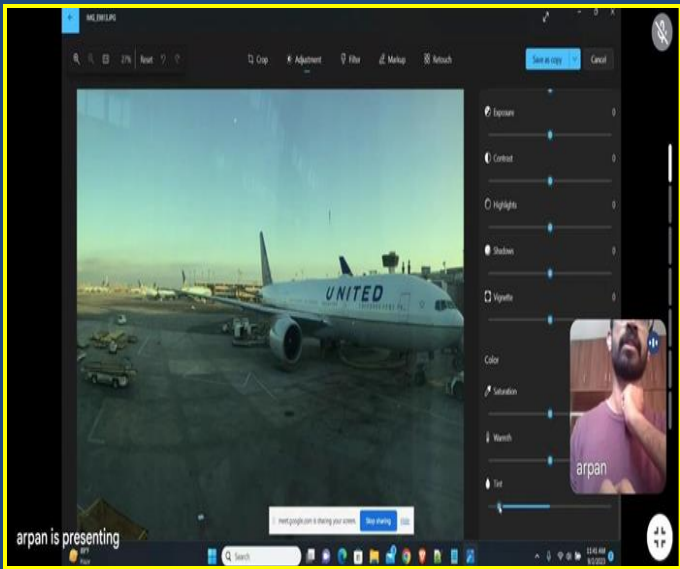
IMG_0915.JPG

27% Reset

Crop Adjustment Filter Markup Retouch

Save as copy Cancel

Exposure 0

Contrast 0

Highlights 0

Shadows 0

Vignette 0

Color

Saturation

Warmth

Tint

UNITED

arpan

meet.google.com is sharing your screen. Stop sharing Hide

arpan is presenting

Search